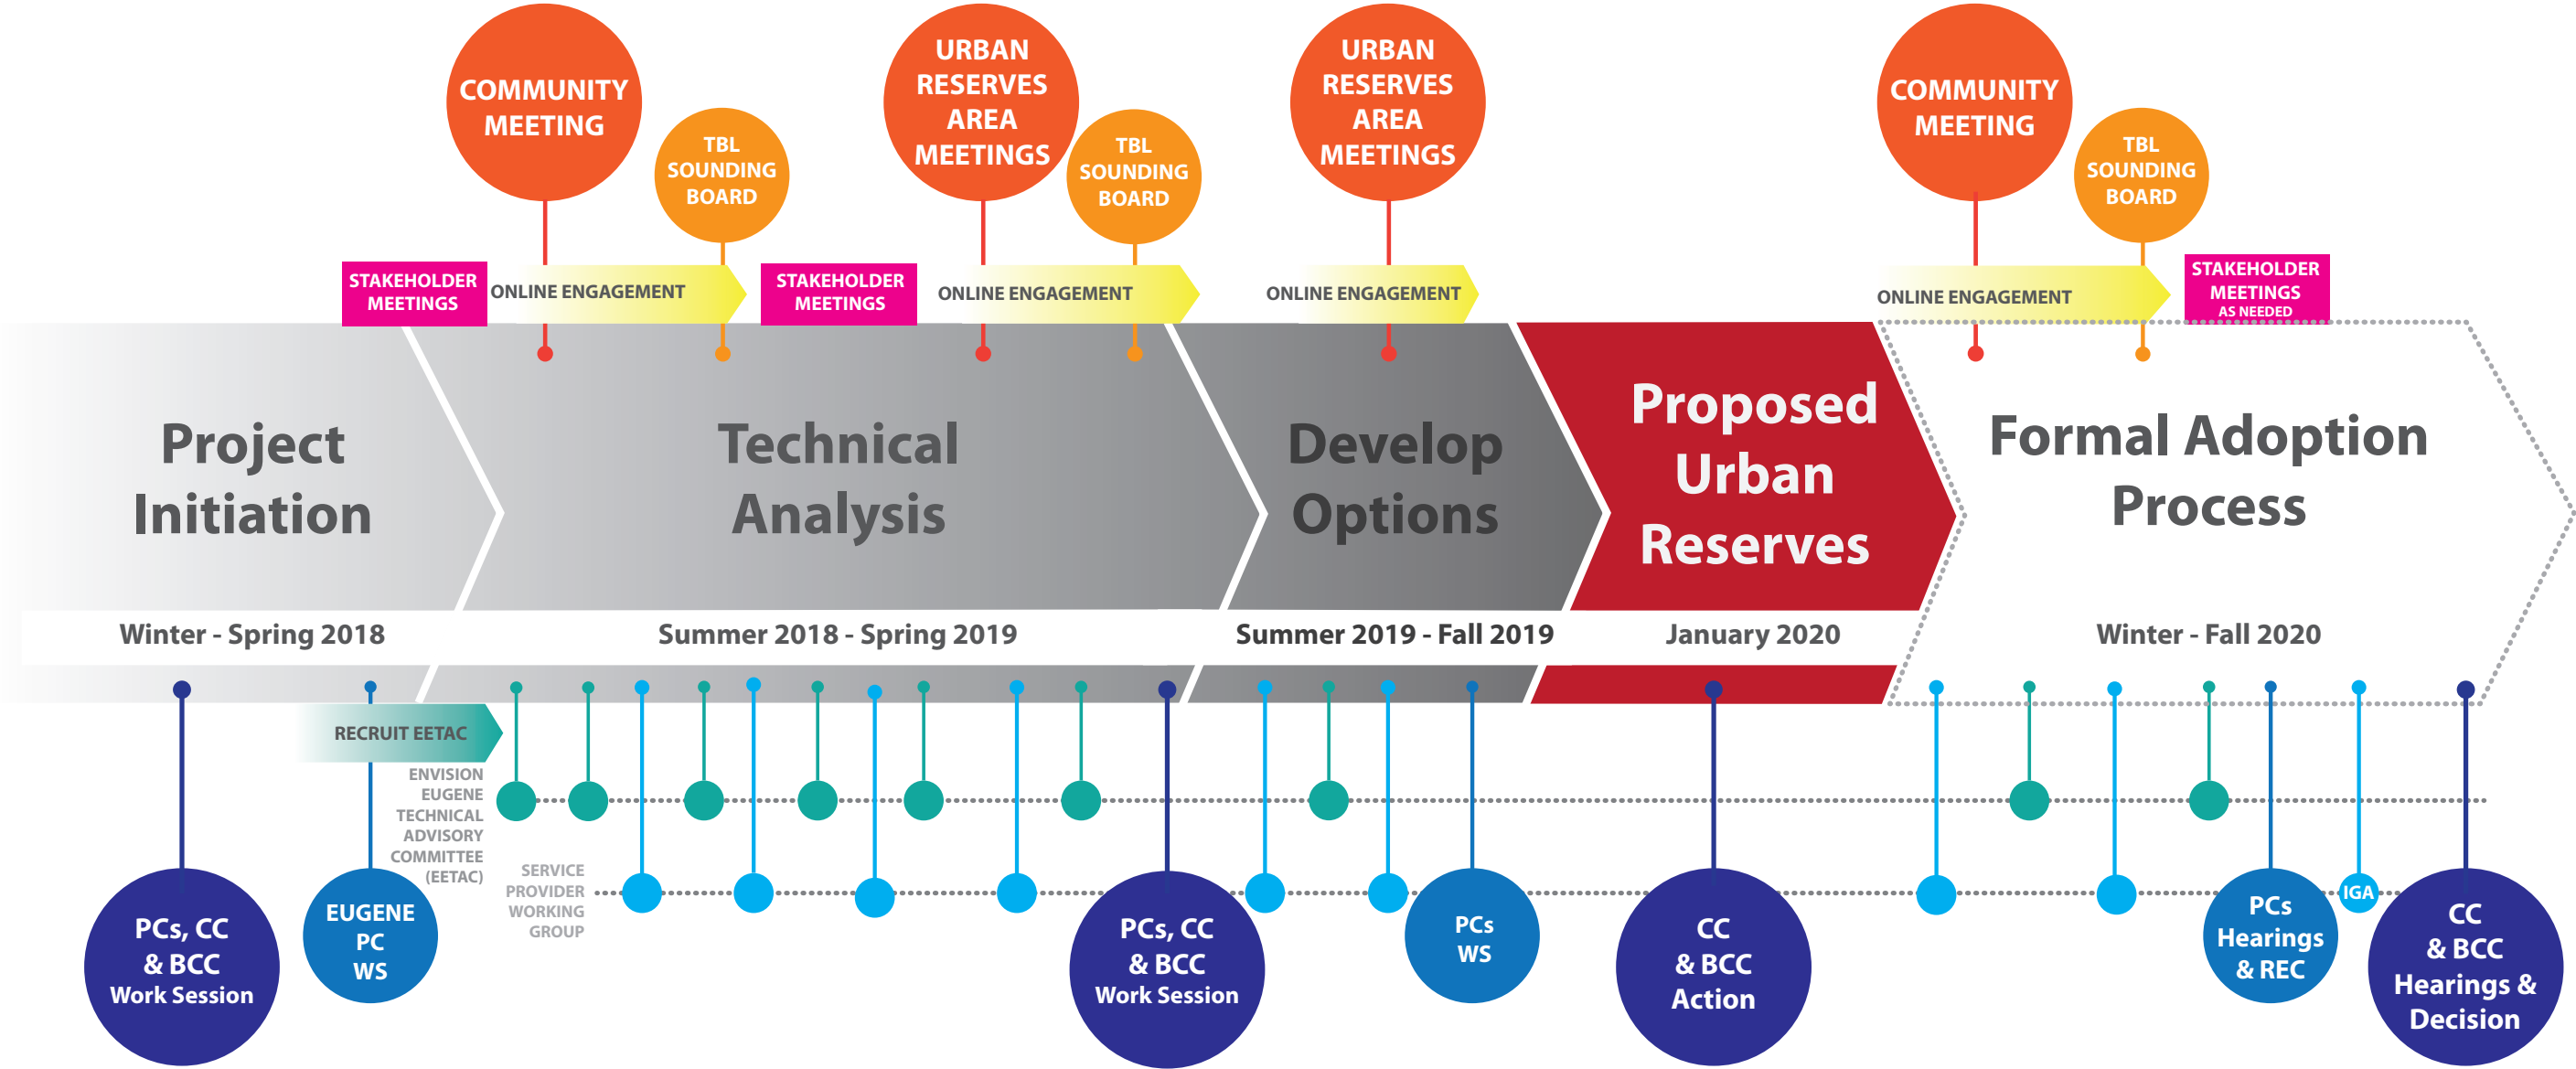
COMMUNITY MEETING

TBL SOUNDING BOARD

URBAN RESERVES AREA MEETINGS

TBL SOUNDING BOARD

URBAN RESERVES AREA MEETINGS

COMMUNITY MEETING

TBL SOUNDING BOARD

STAKEHOLDER MEETINGS

ONLINE ENGAGEMENT

STAKEHOLDER MEETINGS

ONLINE ENGAGEMENT

ONLINE ENGAGEMENT

ONLINE ENGAGEMENT

STAKEHOLDER MEETINGS AS NEEDED

Project Initiation

Technical Analysis

Develop Options

Proposed Urban Reserves

Formal Adoption Process

Winter - Spring 2018

Summer 2018 - Spring 2019

Summer 2019 - Fall 2019

January 2020

Winter - Fall 2020

RECRUIT EETAC

ENVISION EUGENE TECHNICAL ADVISORY COMMITTEE (EETAC)

SERVICE PROVIDER WORKING GROUP

PCs, CC & BCC Work Session

EUGENE PC WS

PCs, CC & BCC Work Session

PCs WS

CC & BCC Action

PCs Hearings & REC

IGA

CC & BCC Hearings & Decision